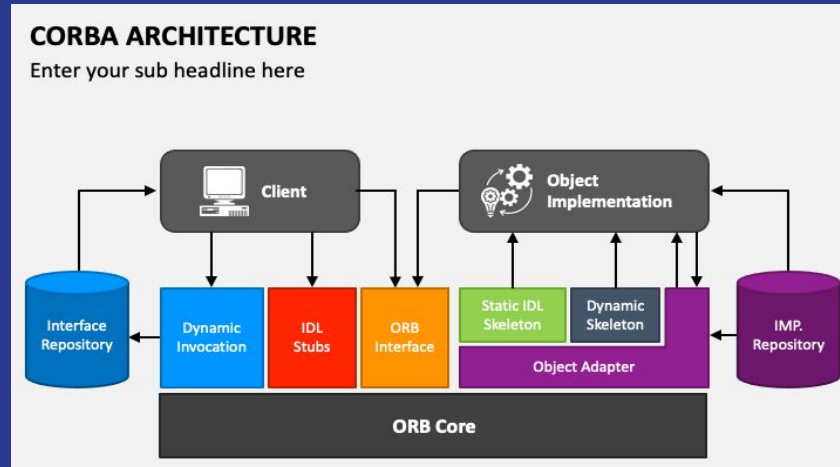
CORBA ARCHITECTURE
Enter your sub headline here

Client

Object Implementation

Interface Repository

Dynamic Invocation

IDL Stubs

ORB Interface

Static IDL Skeleton

Dynamic Skeleton

Object Adapter

IMP. Repository

ORB Core